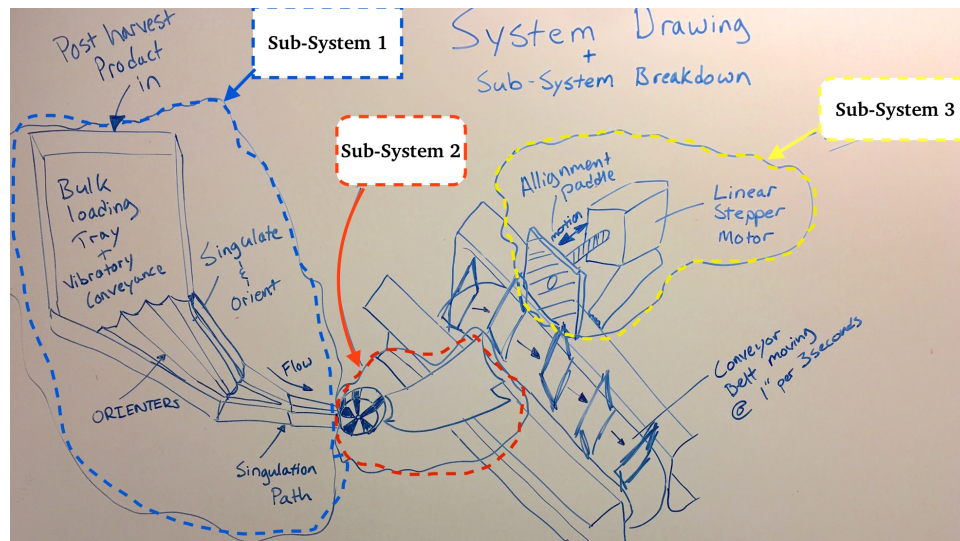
System Drawing
+
Sub-System Breakdown

Post harvest Product in

Sub-System 1

Sub-System 2

Sub-System 3

Bulk loading Tray + Vibratory Conveyance

Singulate & Orient

ORIENTERS

Flow

Singulation Path

Allignment paddle

motion

Linear Stepper Motor

Conveyor Belt moving @ 1" per 3seconds